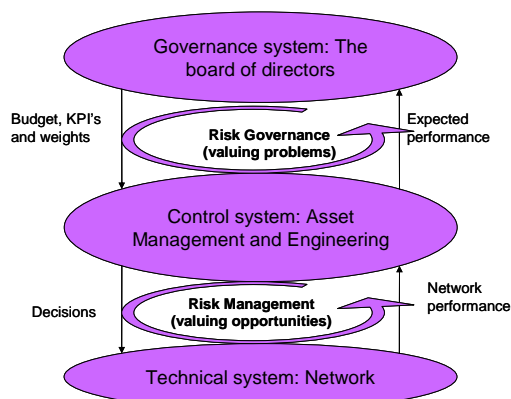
Governance system: The board of directors

Budget, KPI's and weights

Risk Governance (valuing problems)

Expected performance

Control system: Asset Management and Engineering

Decisions

Risk Management (valuing opportunities)

Network performance

Technical system: Network